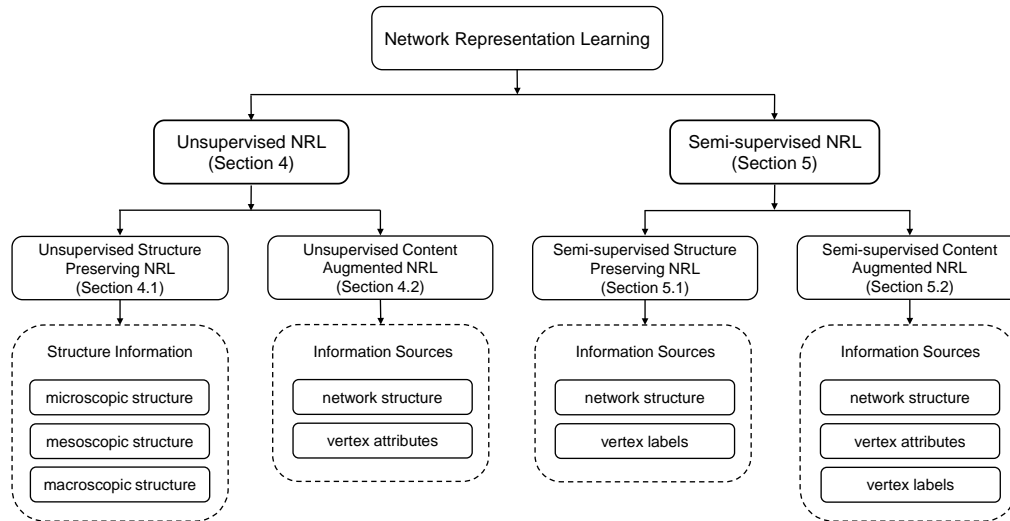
Network Representation Learning

Unsupervised NRL
(Section 4)

Semi-supervised NRL
(Section 5)

Unsupervised Structure Preserving NRL
(Section 4.1)

Structure Information

microscopic structure

mesoscopic structure

macroscopic structure

Unsupervised Content Augmented NRL
(Section 4.2)

Information Sources

network structure

vertex attributes

Semi-supervised Structure Preserving NRL
(Section 5.1)

Information Sources

network structure

vertex labels

Semi-supervised Content Augmented NRL
(Section 5.2)

Information Sources

network structure

vertex attributes

vertex labels